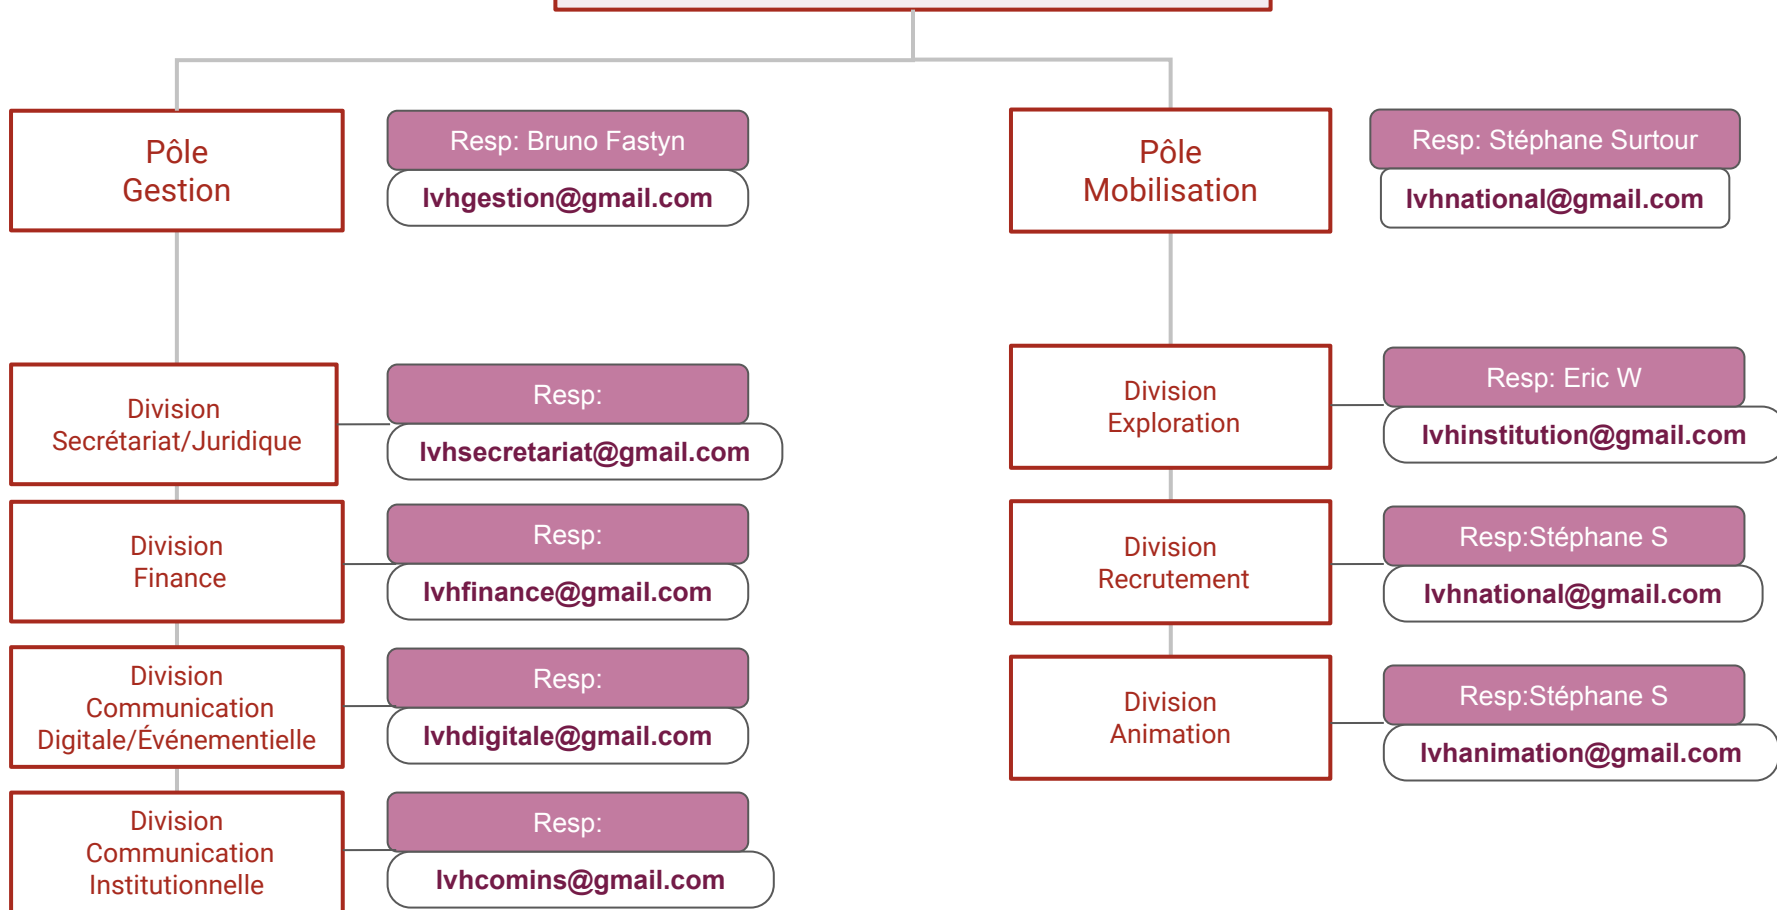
Pôle
Gestion

Resp: Bruno Fastyn
lvhgestion@gmail.com

Pôle
Mobilisation

Resp: Stéphane Surtour
lvhnational@gmail.com

Division
Secrétariat/Juridique

Resp:
lvhsecretariat@gmail.com

Division
Finance

Resp:
lvhfinance@gmail.com

Division
Communication
Digitale/Événementielle

Resp:
lvhdigitale@gmail.com

Division
Communication
Institutionnelle

Resp:
lvhcomins@gmail.com

Division
Exploration

Resp: Eric W
lvhinstitution@gmail.com

Division
Recrutement

Resp:Stéphane S
lvhnational@gmail.com

Division
Animation

Resp:Stéphane S
lvhanimation@gmail.com